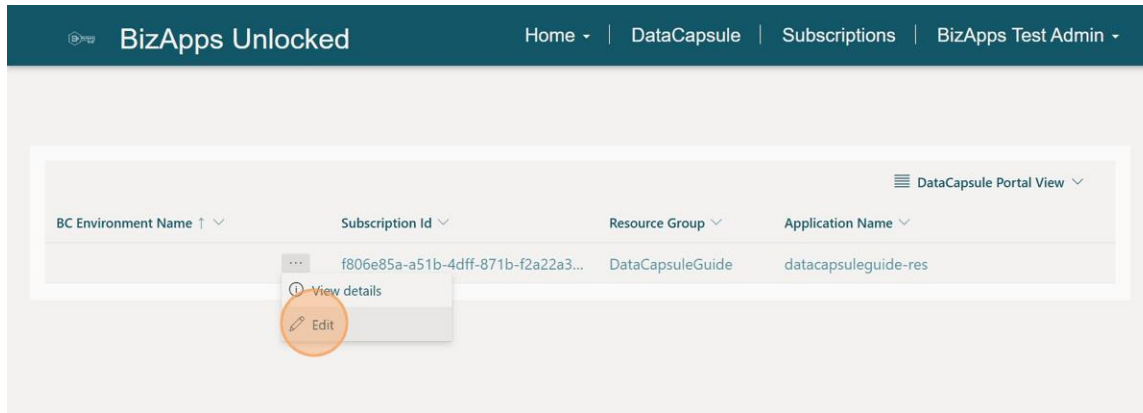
BizApps Unlocked

Home ⌄ | DataCapsule | Subscriptions | BizApps Test Admin ⌄

DataCapsule Portal View ⌄

| BC Environment Name ↑ ⌄ | Subscription Id ⌄ | Resource Group ⌄ | Application Name ⌄ |
|---|---|---|---|
| ... | f806e85a-a51b-4dff-871b-f2a22a3... | DataCapsuleGuide | datacapsuleguide-res |

View details
Edit